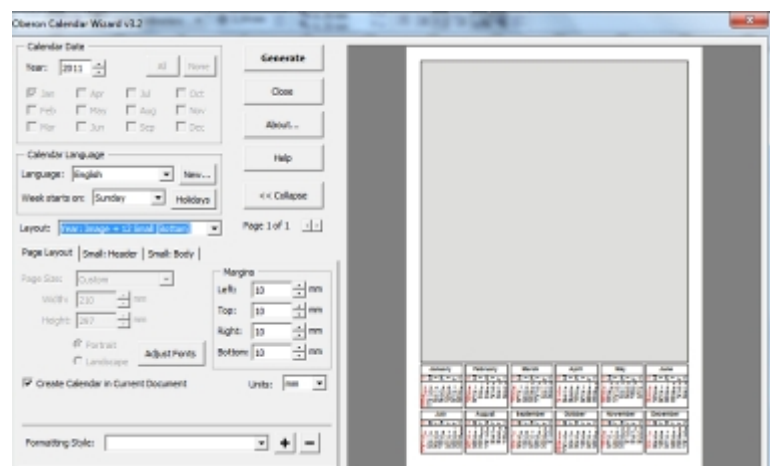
Oberon Calendar Wizard v3.2

Calendar Date

Year: 2011

All None

Jan Apr Jul Oct
Feb May Aug Nov
Mar Jun Sep Dec

Generate

Close

About...

Help

<< Collapse

Calendar Language

Language: English

New...

Week starts on: Sunday

Holidays

Layout: Year: Image + 12 Small (Bottom)

Page 1 of 1

Page Layout | Small: Header | Small: Body |

Page Size: Custom

Width: 210 mm

Height: 297 mm

Portrait

Landscape

Adjust Fonts

Margins

Left: 10 mm

Top: 10 mm

Right: 10 mm

Bottom: 10 mm

Create Calendar in Current Document

Units: mm

Formatting Style:

+ −

January February March April May June

July August September October November December